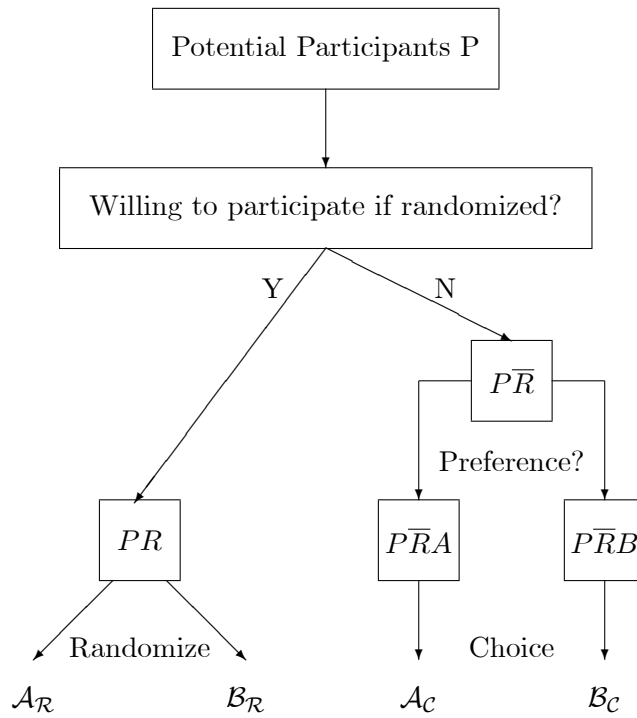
Potential Participants P

Willing to participate if randomized?

Y

N

$P\overline{R}$

Preference?

$PR$

$P\overline{R}A$

$P\overline{R}B$

Randomize

Choice

$\mathcal{A}_{\mathcal{R}}$

$\mathcal{B}_{\mathcal{R}}$

$\mathcal{A}_{\mathcal{C}}$

$\mathcal{B}_{\mathcal{C}}$